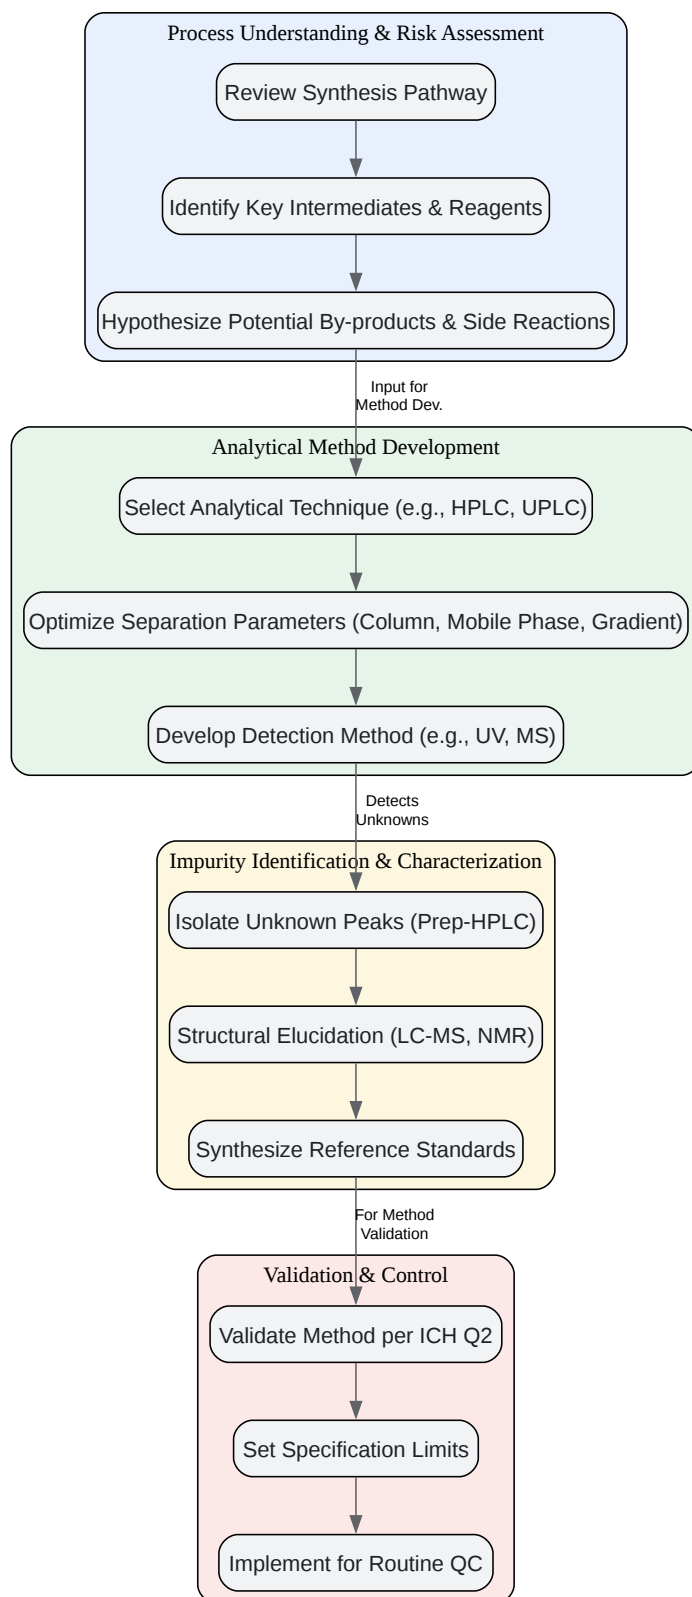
Process Understanding & Risk Assessment

Review Synthesis Pathway

Identify Key Intermediates & Reagents

Hypothesize Potential By-products & Side Reactions

Input for Method Dev.

Analytical Method Development

Select Analytical Technique (e.g., HPLC, UPLC)

Optimize Separation Parameters (Column, Mobile Phase, Gradient)

Develop Detection Method (e.g., UV, MS)

Detects Unknowns

Impurity Identification & Characterization

Isolate Unknown Peaks (Prep-HPLC)

Structural Elucidation (LC-MS, NMR)

Synthesize Reference Standards

For Method Validation

Validation & Control

Validate Method per ICH Q2

Set Specification Limits

Implement for Routine QC